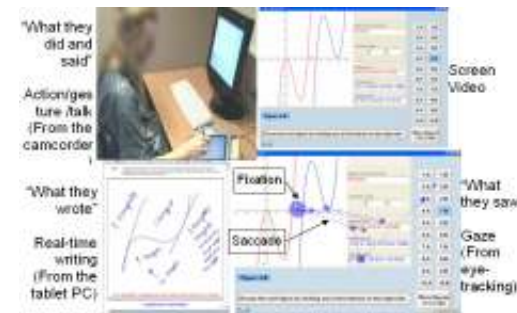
"What they did and said"

Action/gesture /talk (From the camcorder)

"What they wrote"

Real-time writing (From the tablet PC)

Screen Video

"What they saw"

Gaze (From eye-tracking)

Fixation

Saccade